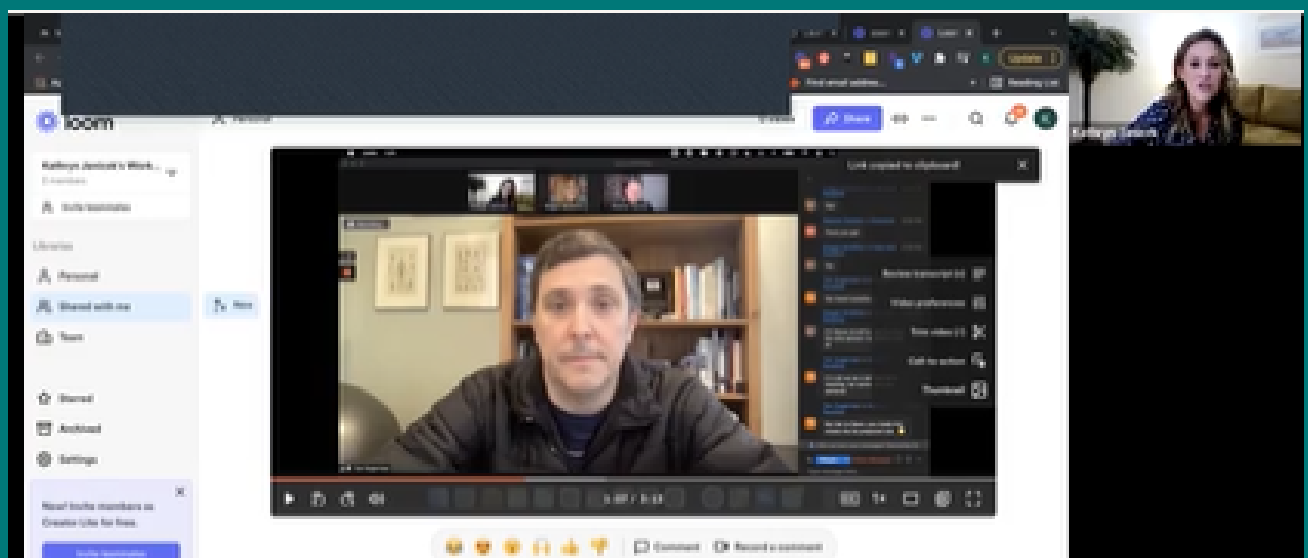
loom

Personal

Share

Update

Find email address...

Reading List

Kathryn Janicek's Work...

Invite teammates

Libraries

Personal

Shared with me

Team

New

Starred

Archived

Settings

New! Invite members as Creator Lite for free.

Invite teammates

Link copied to clipboard!

Review transcript

Video preferences

Trim video

Call to action

Thumbnail

Kathryn Janicek

Comment

Record a comment

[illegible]